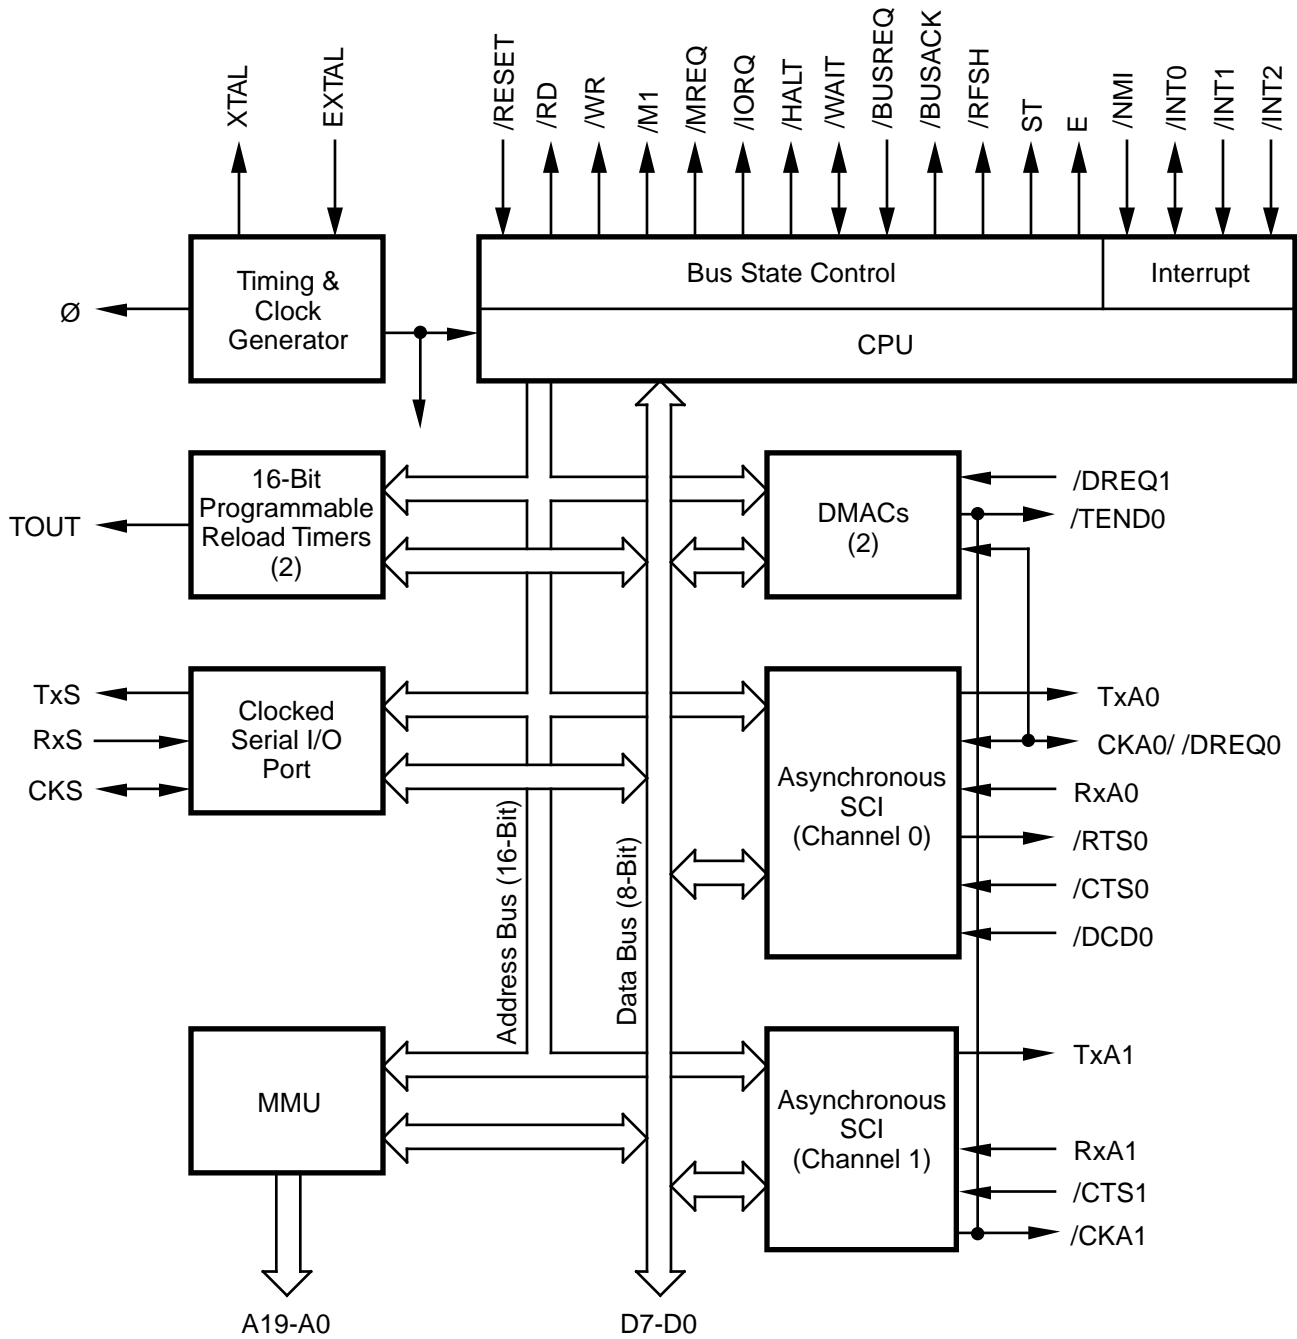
XTAL
EXTAL
/RESET
/RD
/WR
/M1
/MREQ
/IORQ
/HALT
/WAIT
/BUSREQ
/BUSACK
/RFSH
ST
E
/NMI
/INT0
/INT1
/INT2

Timing & Clock Generator

Ø

Bus State Control

Interrupt

CPU

16-Bit Programmable Reload Timers (2)

TOUT

DMACs (2)

/DREQ1
/TEND0

TxS
RxS
CKS

Clocked Serial I/O Port

TxA0
CKA0/ /DREQ0

Asynchronous SCI (Channel 0)

RxA0
/RTS0
/CTS0
/DCD0

Address Bus (16-Bit)

Data Bus (8-Bit)

MMU

TxA1

Asynchronous SCI (Channel 1)

RxA1
/CTS1
/CKA1

A19-A0

D7-D0